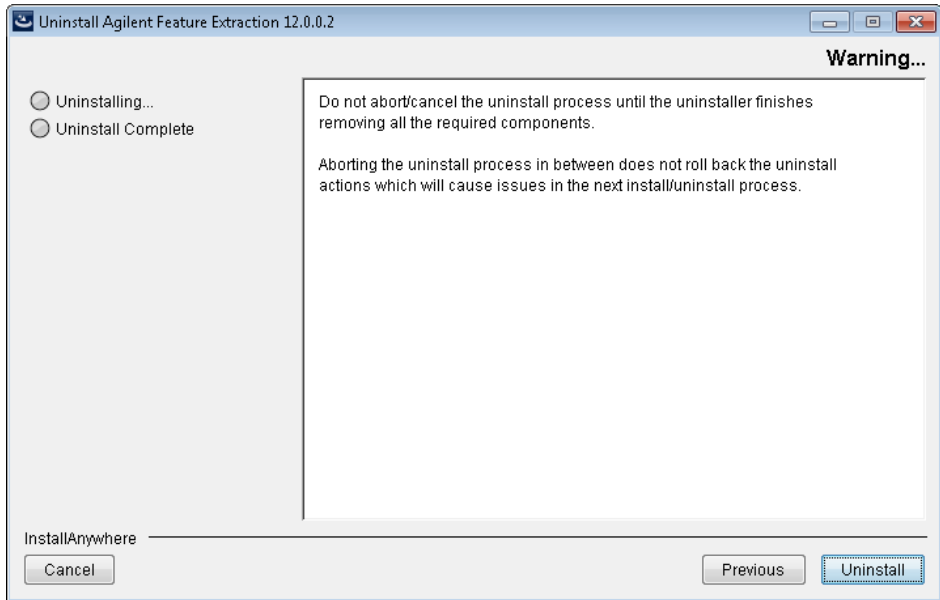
Uninstall Agilent Feature Extraction 12.0.0.2

Warning...

Uninstalling...
Uninstall Complete

Do not abort/cancel the uninstall process until the uninstaller finishes removing all the required components.

Aborting the uninstall process in between does not roll back the uninstall actions which will cause issues in the next install/uninstall process.

InstallAnywhere

Cancel

Previous

Uninstall